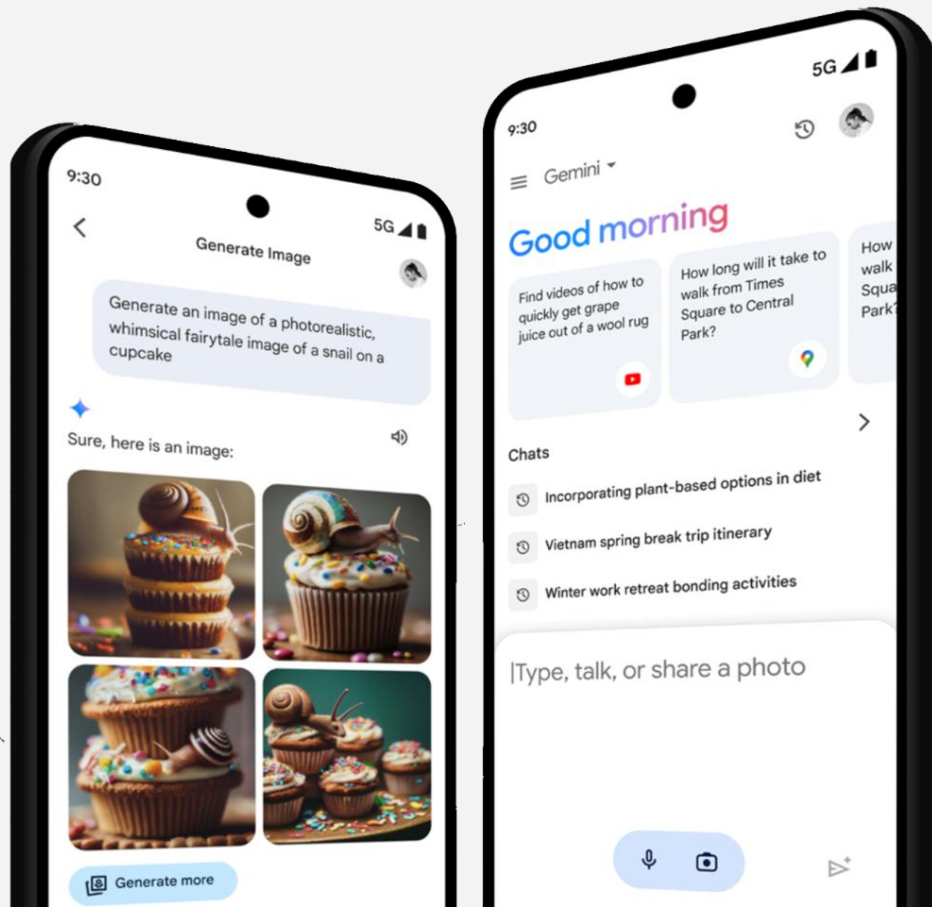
9:30

5G

Generate Image

Generate an image of a photorealistic, whimsical fairytale image of a snail on a cupcake

Sure, here is an image:

Generate more

9:30

5G

Gemini

Good morning

Find videos of how to quickly get grape juice out of a wool rug

How long will it take to walk from Times Square to Central Park?

How walk Squa Park?

Chats

Incorporating plant-based options in diet

Vietnam spring break trip itinerary

Winter work retreat bonding activities

|Type, talk, or share a photo